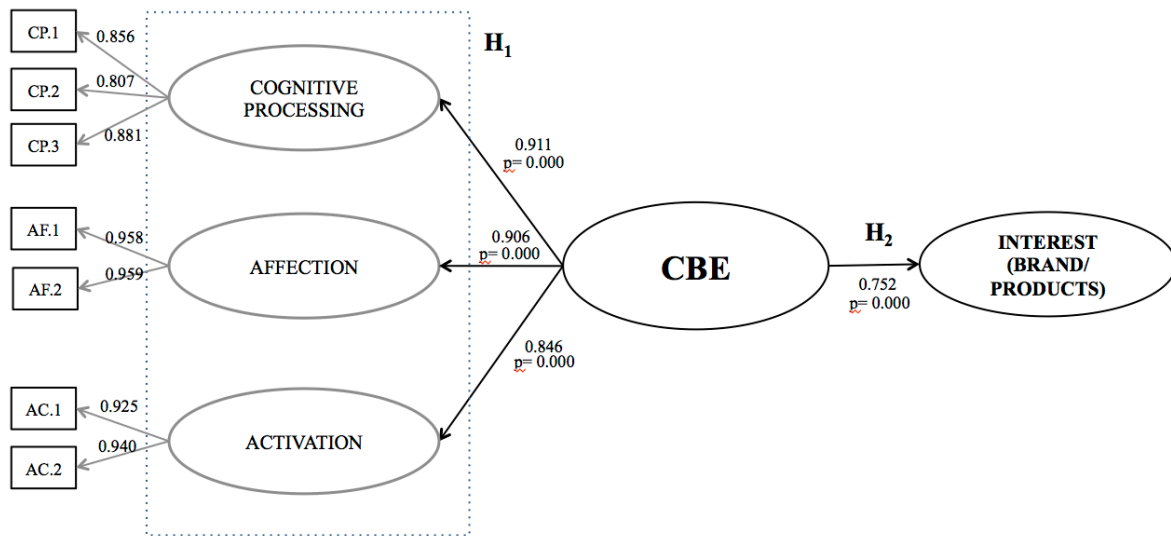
CP.1
0.856
CP.2
0.807
COGNITIVE PROCESSING
CP.3
0.881

$H_1$

0.911
p= 0.000

AF.1
0.958
AFFECTION
AF.2
0.959

0.906
p= 0.000

CBE

$H_2$

INTEREST (BRAND/ PRODUCTS)

0.752
p= 0.000

0.846
p= 0.000

AC.1
0.925
ACTIVATION
AC.2
0.940